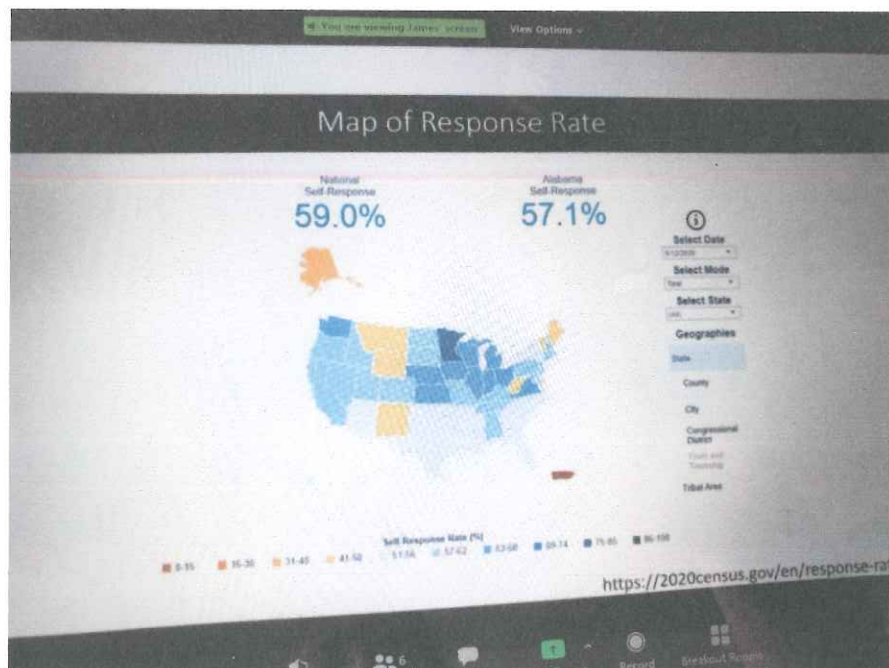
You are viewing James' screen View Options

Map of Response Rate

National Self-Response
59.0%

Alabama Self-Response
57.1%

Select Date
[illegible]

Select Mode
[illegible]

Select State
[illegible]

Geographies
State
County
City
Congressional District
Town and Township
Tribal Area

Self Response Rate (%)
0-15 16-30 31-40 41-50 51-56 57-62 63-68 69-74 75-85 86-100

https://2020census.gov/en/response-ra

6
Record
Breakout Rooms